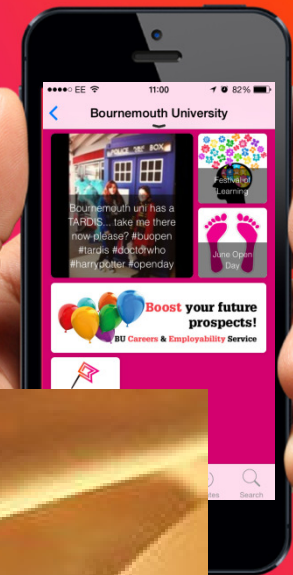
EE 11:00 82%

Bournemouth University

POLICE BOX

Bournemouth uni has a TARDIS... take me there now please? #buopen #tardis #doctorwho #harrypotter #openday

Festival of Learning

June Open Day

Boost your future prospects!

BU Careers & Employability Service

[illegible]tes

Search